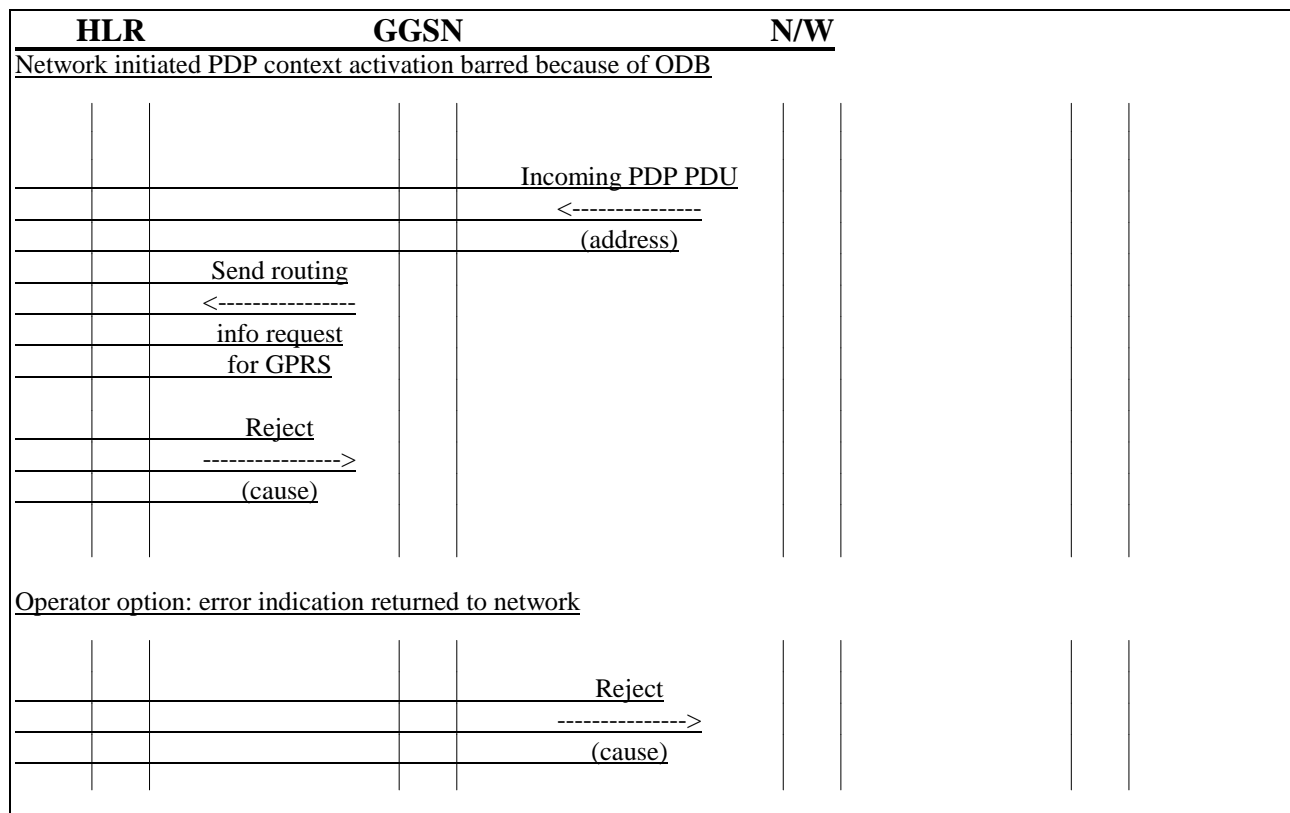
HLR GGSN N/W

Network initiated PDP context activation barred because of ODB

Incoming PDP PDU
<---------------
(address)

Send routing
<----------------
info request
for GPRS

Reject
---------------->
(cause)

Operator option: error indication returned to network

Reject
-------------->
(cause)